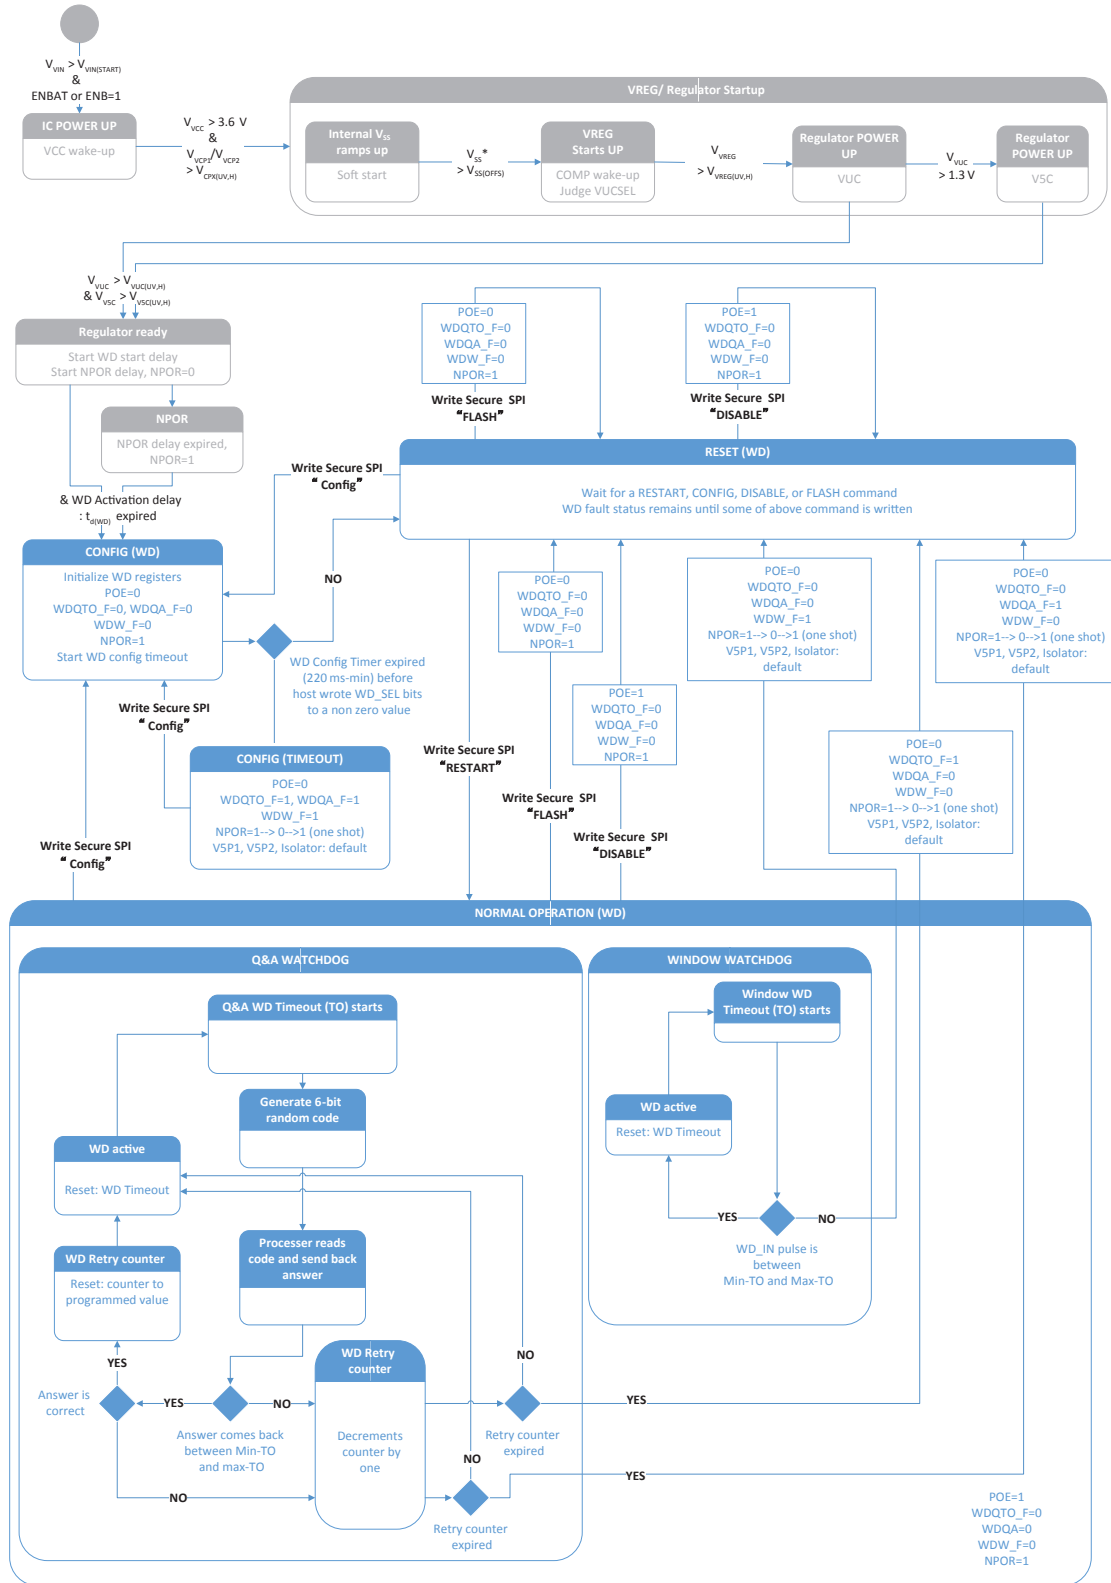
$V_{VIN} > V_{VIN(START)}$
&
ENBAT or ENB=1

IC POWER UP
VCC wake-up

$V_{VCC} > 3.6$ V
&
$V_{VCP1}/V_{VCP2} > V_{CPX(UV,H)}$

VREG/ Regulator Startup

Internal $V_{SS}$ ramps up
Soft start

$V_{SS}$ * > $V_{SS(OFFS)}$

VREG Starts UP
COMP wake-up
Judge VUCSEL

$V_{VREG} > V_{VREG(UV,H)}$

Regulator POWER UP
VUC

$V_{VUC} > 1.3$ V

Regulator POWER UP
V5C

$V_{VUC} > V_{VUC(UV,H)}$
& $V_{V5C} > V_{V5C(UV,H)}$

Regulator ready
Start WD start delay
Start NPOR delay, NPOR=0

NPOR
NPOR delay expired,
NPOR=1

& WD Activation delay
: $t_{d(WD)}$ expired

POE=0
WDQTO_F=0
WDQA_F=0
WDW_F=0
NPOR=1
Write Secure SPI
"FLASH"

POE=1
WDQTO_F=0
WDQA_F=0
WDW_F=0
NPOR=1
Write Secure SPI
"DISABLE"

Write Secure SPI
" Config"

RESET (WD)
Wait for a RESTART, CONFIG, DISABLE, or FLASH command
WD fault status remains until some of above command is written

CONFIG (WD)
Initialize WD registers
POE=0
WDQTO_F=0, WDQA_F=0
WDW_F=0
NPOR=1
Start WD config timeout

NO

WD Config Timer expired
(220 ms-min) before
host wrote WD_SEL bits
to a non zero value

POE=0
WDQTO_F=0
WDQA_F=0
WDW_F=0
NPOR=1

POE=0
WDQTO_F=0
WDQA_F=0
WDW_F=1
NPOR=1--> 0-->1 (one shot)
V5P1, V5P2, Isolator:
default

POE=0
WDQTO_F=0
WDQA_F=1
WDW_F=0
NPOR=1--> 0-->1 (one shot)
V5P1, V5P2, Isolator:
default

Write Secure SPI
" Config"

CONFIG (TIMEOUT)
POE=0
WDQTO_F=1, WDQA_F=1
WDW_F=1
NPOR=1--> 0-->1 (one shot)
V5P1, V5P2, Isolator: default

Write Secure SPI
"RESTART"

POE=1
WDQTO_F=0
WDQA_F=0
WDW_F=0
NPOR=1

Write Secure SPI
"FLASH"

Write Secure SPI
"DISABLE"

POE=0
WDQTO_F=1
WDQA_F=0
WDW_F=0
NPOR=1--> 0-->1 (one shot)
V5P1, V5P2, Isolator:
default

Write Secure SPI
" Config"

NORMAL OPERATION (WD)

Q&A WATCHDOG

Q&A WD Timeout (TO) starts

Generate 6-bit random code

WD active
Reset: WD Timeout

Processer reads code and send back answer

WD Retry counter
Reset: counter to programmed value

YES

Answer is correct

YES

NO

Answer comes back between Min-TO and max-TO

WD Retry counter
Decrements counter by one

NO

Retry counter expired

NO

YES

NO

Retry counter expired

YES

WINDOW WATCHDOG

Window WD Timeout (TO) starts

WD active
Reset: WD Timeout

YES

NO

WD_IN pulse is between
Min-TO and Max-TO

POE=1
WDQTO_F=0
WDQA=0
WDW_F=0
NPOR=1